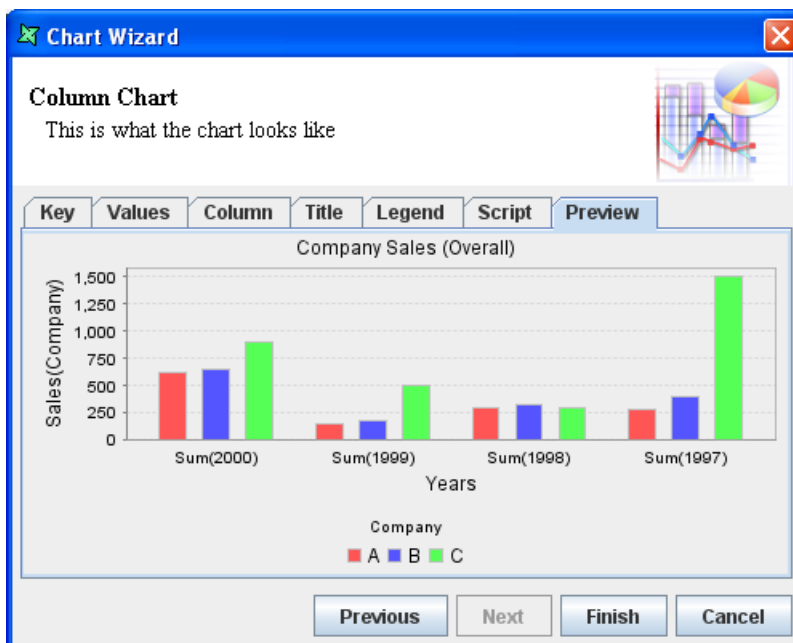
Chart Wizard

Column Chart
This is what the chart looks like

Key | Values | Column | Title | Legend | Script | Preview

Company Sales (Overall)

Sales(Company)

1,500
1,250
1,000
750
500
250
0

Sum(2000) Sum(1999) Sum(1998) Sum(1997)

Years

Company

A B C

Previous | Next | Finish | Cancel